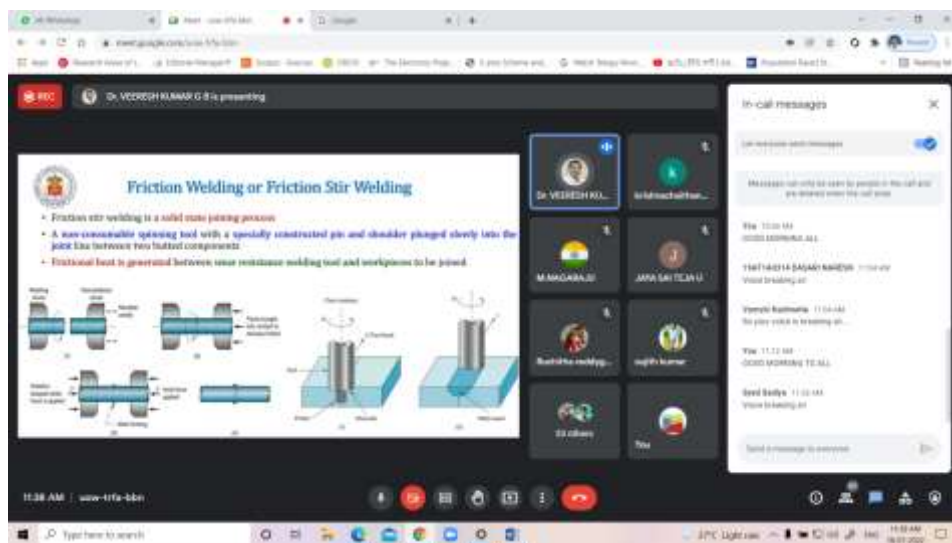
REC

Dr. VEERESH KUMAR G B is presenting

Friction Welding or Friction Stir Welding

• Friction stir welding is a solid state joining process

• A non-consumable spinning tool with a specially constructed pin and shoulder plunged slowly into the joint line between two butted components

• Frictional heat is generated between wear resistance welding tool and workpieces to be joined.

Dr VEERESH KU...

krishnachaithan...

M.NAGARAJU

JARA SAI TEJA U

Bushitha reddyg...

sujith kumar

33 others

You

In-call messages

GOOD MORNING ALL

You

GOOD MORNING TO ALL

Send a message to everyone

11:38 AM | uow-trfa-bbn

Type here to search